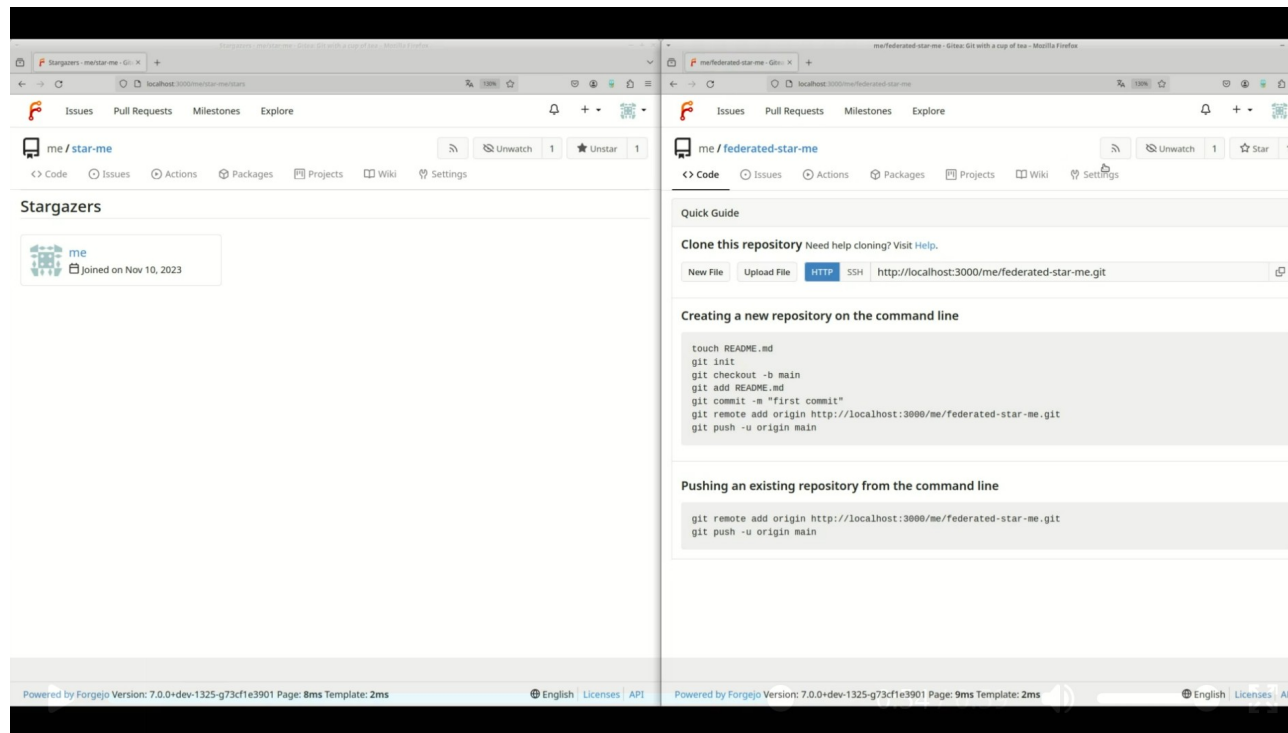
Stargazers - me/star-me - Gitea: Git with a cup of tea — Mozilla Firefox

Stargazers - me/star-me - Git ×

localhost:3000/me/star-me/stars

130%

Issues Pull Requests Milestones Explore

me / star-me

Unwatch 1 Unstar 1

Code Issues Actions Packages Projects Wiki Settings

Stargazers

me
Joined on Nov 10, 2023

Powered by Forgejo Version: 7.0.0+dev-1325-g73cf1e3901 Page: 8ms Template: 2ms

English Licenses API

me/federated-star-me - Gitea: Git with a cup of tea — Mozilla Firefox

me/federated-star-me - Gitea ×

localhost:3000/me/federated-star-me

130%

Issues Pull Requests Milestones Explore

me / federated-star-me

Unwatch 1 Star

Code Issues Actions Packages Projects Wiki Settings

Quick Guide

Clone this repository Need help cloning? Visit Help.

New File Upload File HTTP SSH http://localhost:3000/me/federated-star-me.git

Creating a new repository on the command line

touch README.md
git init
git checkout -b main
git add README.md
git commit -m "first commit"
git remote add origin http://localhost:3000/me/federated-star-me.git
git push -u origin main

Pushing an existing repository from the command line

git remote add origin http://localhost:3000/me/federated-star-me.git
git push -u origin main

Powered by Forgejo Version: 7.0.0+dev-1325-g73cf1e3901 Page: 9ms Template: 2ms

English Licenses